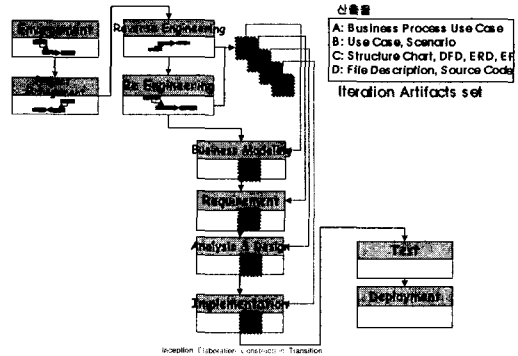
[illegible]

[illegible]

Reverse Engineering

Re Engineering

산출물

A: Business Process Use Case

B: Use Case, Scenario

C: Structure Chart, DFD, ERD, EF

D: File Description, Source Code

Iteration Artifacts set

Business Modeling

Requirement

Analysis & Design

Implementation

Test

Deployment

Inception Elaboration Construction Transition